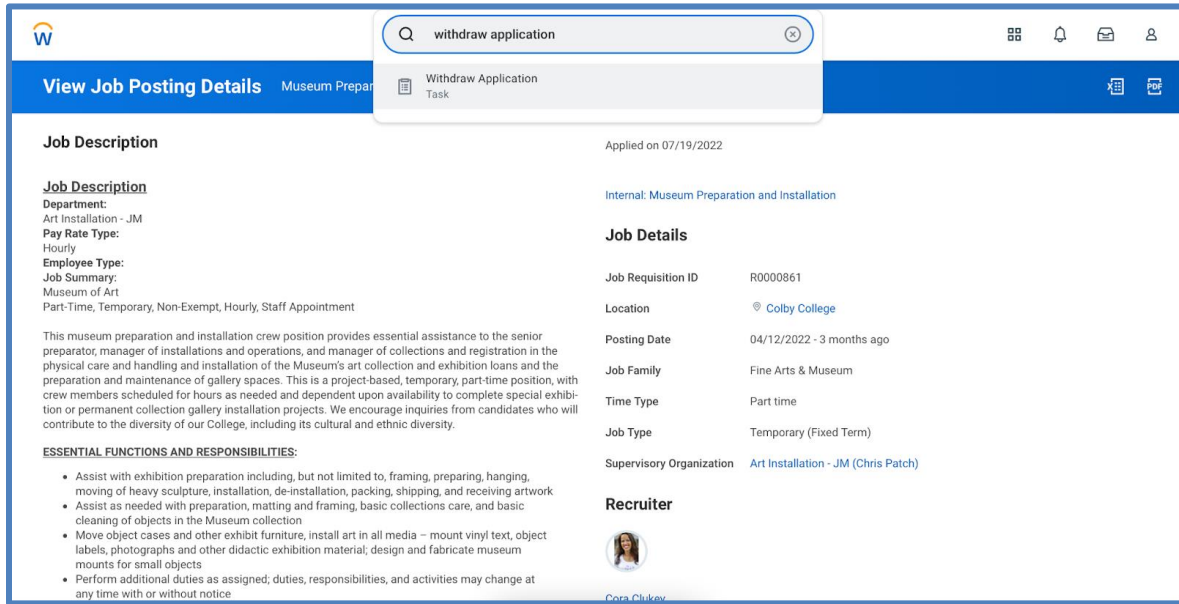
withdraw application

Withdraw Application
Task

View Job Posting Details Museum Prepar

Job Description

Job Description
Department:
Art Installation - JM
Pay Rate Type:
Hourly
Employee Type:
Job Summary:
Museum of Art
Part-Time, Temporary, Non-Exempt, Hourly, Staff Appointment

This museum preparation and installation crew position provides essential assistance to the senior preparator, manager of installations and operations, and manager of collections and registration in the physical care and handling and installation of the Museum's art collection and exhibition loans and the preparation and maintenance of gallery spaces. This is a project-based, temporary, part-time position, with crew members scheduled for hours as needed and dependent upon availability to complete special exhibition or permanent collection gallery installation projects. We encourage inquiries from candidates who will contribute to the diversity of our College, including its cultural and ethnic diversity.

ESSENTIAL FUNCTIONS AND RESPONSIBILITIES:

- Assist with exhibition preparation including, but not limited to, framing, preparing, hanging, moving of heavy sculpture, installation, de-installation, packing, shipping, and receiving artwork
- Assist as needed with preparation, matting and framing, basic collections care, and basic cleaning of objects in the Museum collection
- Move object cases and other exhibit furniture, install art in all media – mount vinyl text, object labels, photographs and other didactic exhibition material; design and fabricate museum mounts for small objects
- Perform additional duties as assigned; duties, responsibilities, and activities may change at any time with or without notice

Applied on 07/19/2022

Internal: Museum Preparation and Installation

Job Details

| Job Requisition ID | R0000861 |
|---|---|
| Location | Colby College |
| Posting Date | 04/12/2022 - 3 months ago |
| Job Family | Fine Arts & Museum |
| Time Type | Part time |
| Job Type | Temporary (Fixed Term) |
| Supervisory Organization | Art Installation - JM (Chris Patch) |

Recruiter

Cora Clukey